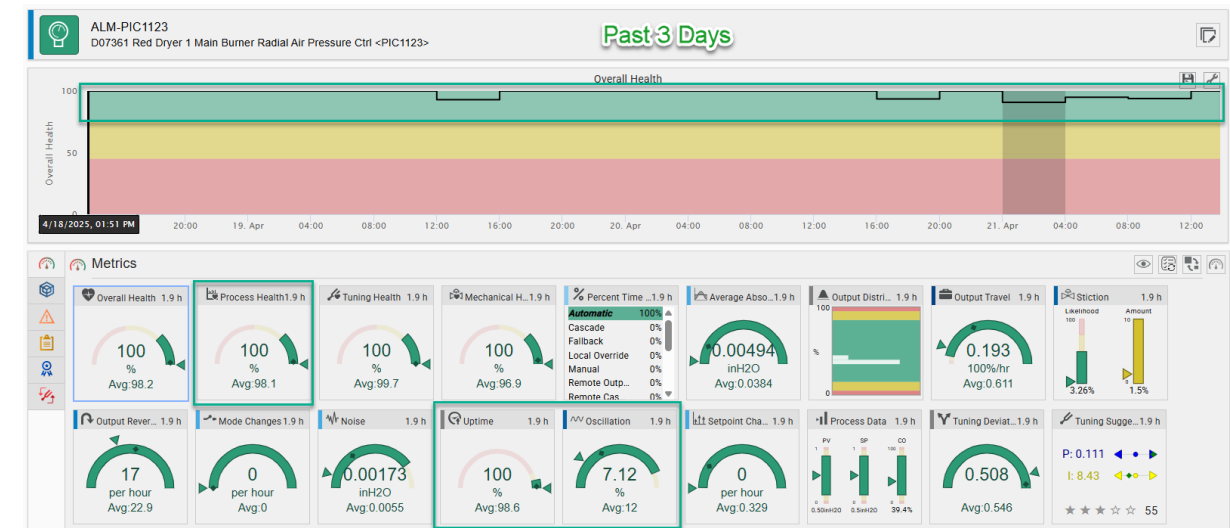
ALM-PIC1123
D07361 Red Dryer 1 Main Burner Radial Air Pressure Ctrl <PIC1123>

Past 3 Days

Overall Health

100
50
0
Overall Health

4/18/2025, 01:51 PM 20:00 19. Apr 04:00 08:00 12:00 16:00 20:00 20. Apr 04:00 08:00 12:00 16:00 20:00 21. Apr 04:00 08:00 12:00

Metrics

Overall Health 1.9 h
100
%
Avg:98.2

Process Health 1.9 h
100
%
Avg:98.1

Tuning Health 1.9 h
100
%
Avg:99.7

Mechanical H... 1.9 h
100
%
Avg:96.9

Percent Time ... 1.9 h
| | |
|---|---|
| Automatic | 100% |
| Cascade | 0% |
| Fallback | 0% |
| Local Override | 0% |
| Manual | 0% |
| Remote Outp... | 0% |
| Remote Cas | 0% |

Average Abso... 1.9 h
0.00494
inH2O
Avg:0.0384

Output Distri... 1.9 h
100
%
0

Output Travel 1.9 h
0.193
100%/hr
Avg:0.611

Stiction 1.9 h
Likelihood
100
0
3.26%
Amount
10
0
1.5%

Output Rever... 1.9 h
17
per hour
Avg:22.9

Mode Changes 1.9 h
0
per hour
Avg:0

Noise 1.9 h
0.00173
inH2O
Avg:0.0055

Uptime 1.9 h
100
%
Avg:98.6

Oscillation 1.9 h
7.12
%
Avg:12

Setpoint Cha... 1.9 h
0
per hour
Avg:0.329

Process Data 1.9 h
PV SP CO
1 1 100
0 0 0
0.50inH2O 0.5inH2O 39.4%

Tuning Deviat... 1.9 h
0.508
Avg:0.546

Tuning Sugge... 1.9 h
P: 0.111
I: 8.43
55